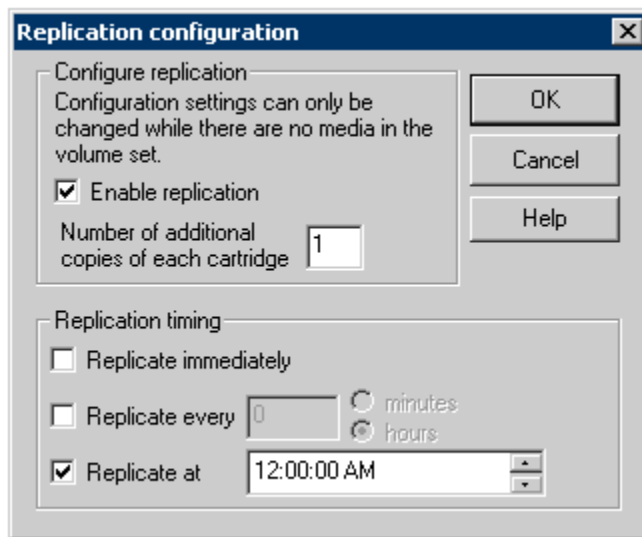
Replication configuration

Configure replication

Configuration settings can only be changed while there are no media in the volume set.

Enable replication

Number of additional copies of each cartridge 1

OK

Cancel

Help

Replication timing

Replicate immediately

Replicate every 0 minutes hours

Replicate at 12:00:00 AM